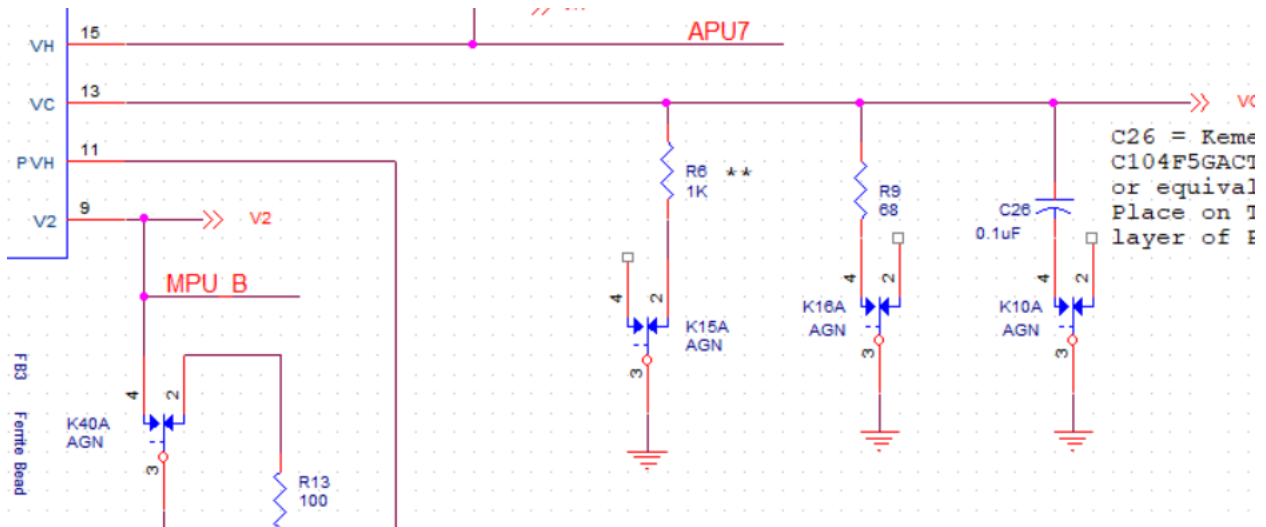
VH 15
APU7
VC 13
VC
PVH 11
V2 9
V2
C26 = Keme
C104F5GACT
or equival
Place on T
layer of E
R6 **
1K
R9
68
C26
0.1uF
MPU_B
4 2
K15A
AGN
3
4 2
K16A
AGN
3
4 2
K10A
AGN
3
FB3
Ferrite Bead
4 2
K40A
AGN
3
R13
100